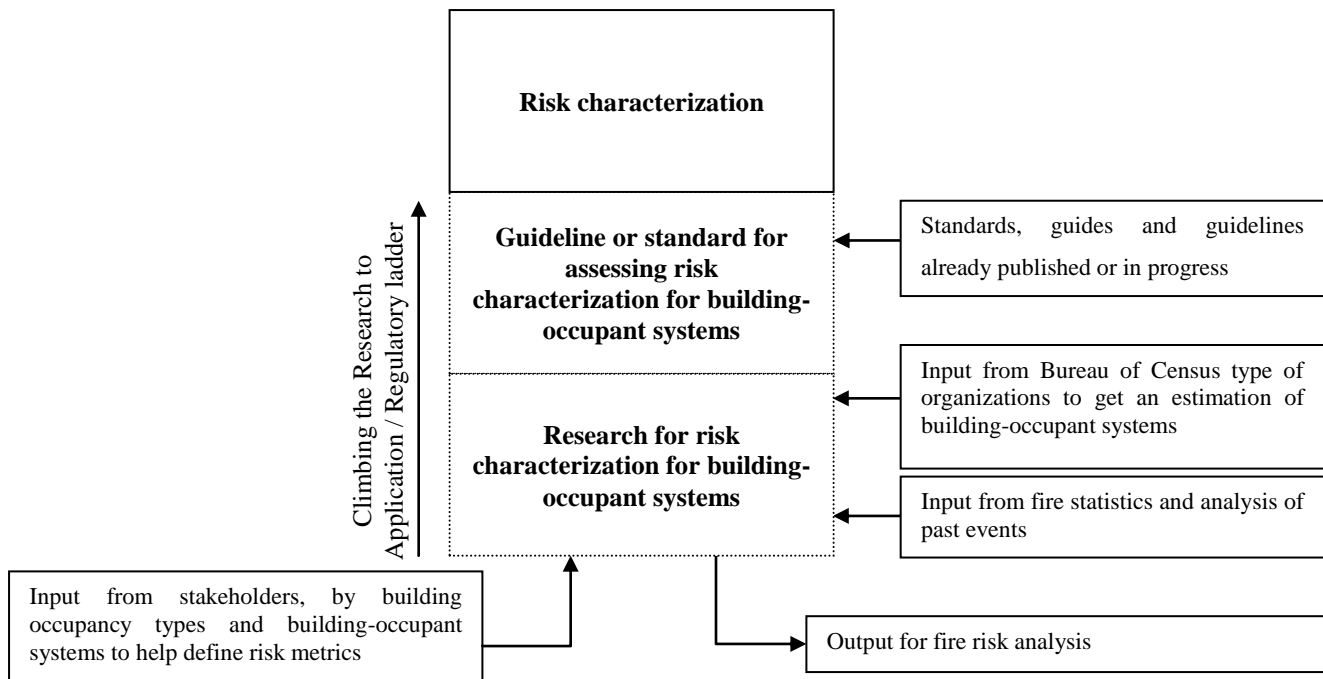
Risk characterization

Guideline or standard for assessing risk characterization for building-occupant systems

Research for risk characterization for building-occupant systems

Climbing the Research to Application / Regulatory ladder

Standards, guides and guidelines already published or in progress

Input from Bureau of Census type of organizations to get an estimation of building-occupant systems

Input from fire statistics and analysis of past events

Input from stakeholders, by building occupancy types and building-occupant systems to help define risk metrics

Output for fire risk analysis